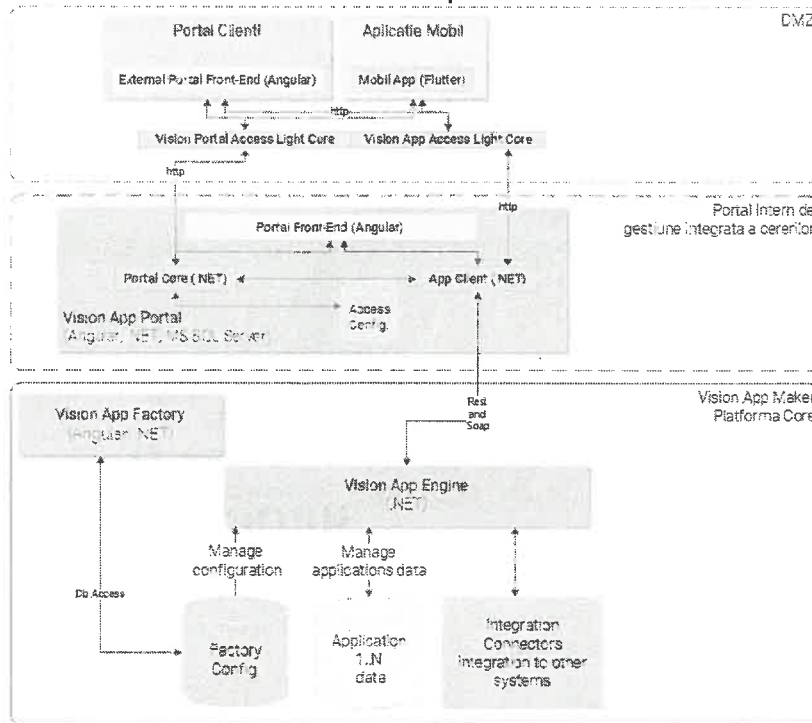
DMZ

Portal Clienti

External Portal Front-End (Angular)

Aplicatie Mobil

Mobil App (Flutter)

http

Vision Portal Access Light Core

Vision App Access Light Core

http

http

Portal Intern de gestiune integrata a cererilor

Portal Front-End (Angular)

Portal Core (.NET)

App Client (.NET)

Access Config.

Vision App Portal
(Angular, .NET, MS SQL Server)

Vision App Maker Platforma Core

Vision App Factory
(Angular .NET)

Rest and Soap

Vision App Engine
(.NET)

Manage configuration

Manage applications data

Db Access

Factory Config

Application 1..N data

Integration Connectors Integration to other systems